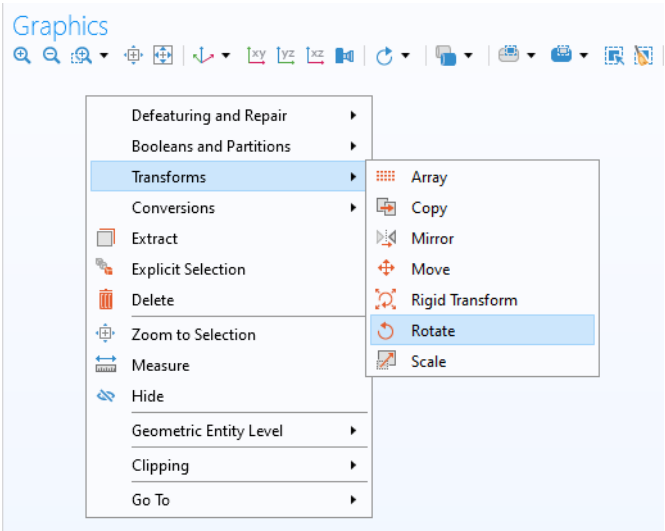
Graphics

Defeaturing and Repair
Booleans and Partitions
Transforms
Conversions
Extract
Explicit Selection
Delete
Zoom to Selection
Measure
Hide
Geometric Entity Level
Clipping
Go To

Array
Copy
Mirror
Move
Rigid Transform
Rotate
Scale